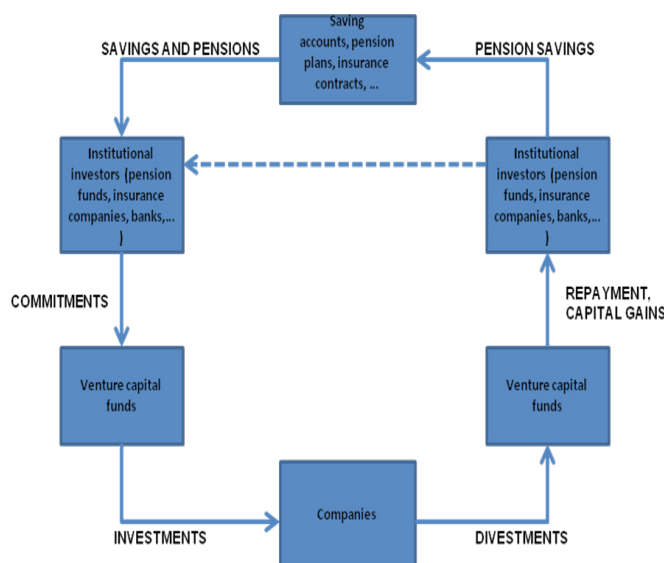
Saving accounts, pension plans, insurance contracts, ...

SAVINGS AND PENSIONS

PENSION SAVINGS

Institutional investors (pension funds, insurance companies, banks,... )

Institutional investors (pension funds, insurance companies, banks,... )

COMMITMENTS

REPAYMENT, CAPITAL GAINS

Venture capital funds

Venture capital funds

INVESTMENTS

Companies

DIVESTMENTS